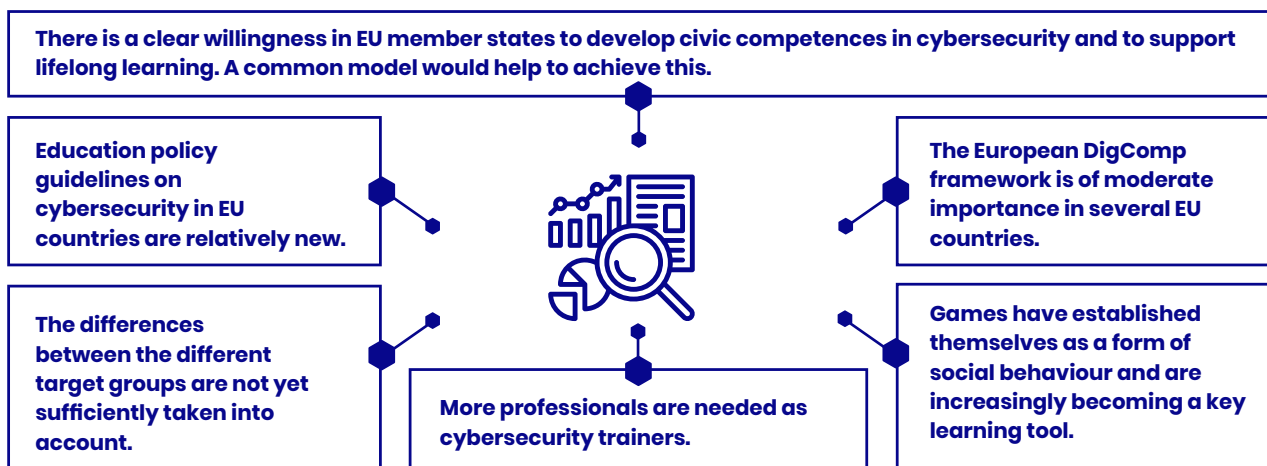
There is a clear willingness in EU member states to develop civic competences in cybersecurity and to support lifelong learning. A common model would help to achieve this.

Education policy guidelines on cybersecurity in EU countries are relatively new.

The European DigComp framework is of moderate importance in several EU countries.

The differences between the different target groups are not yet sufficiently taken into account.

More professionals are needed as cybersecurity trainers.

Games have established themselves as a form of social behaviour and are increasingly becoming a key learning tool.